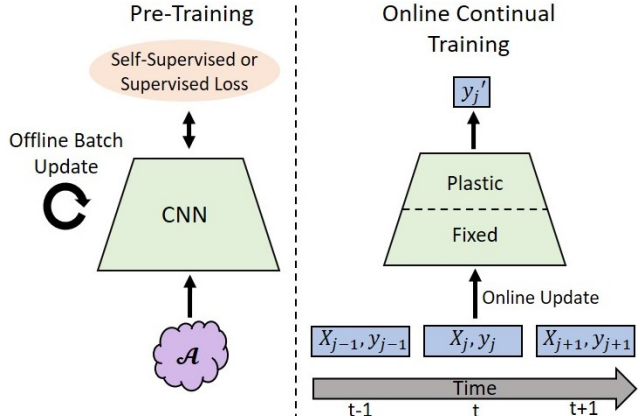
Pre-Training

Self-Supervised or Supervised Loss

Offline Batch Update

CNN

$\mathcal{A}$

Online Continual Training

$y_j'$

Plastic

Fixed

Online Update

$X_{j-1}, y_{j-1}$

$X_j, y_j$

$X_{j+1}, y_{j+1}$

Time

t-1

t

t+1